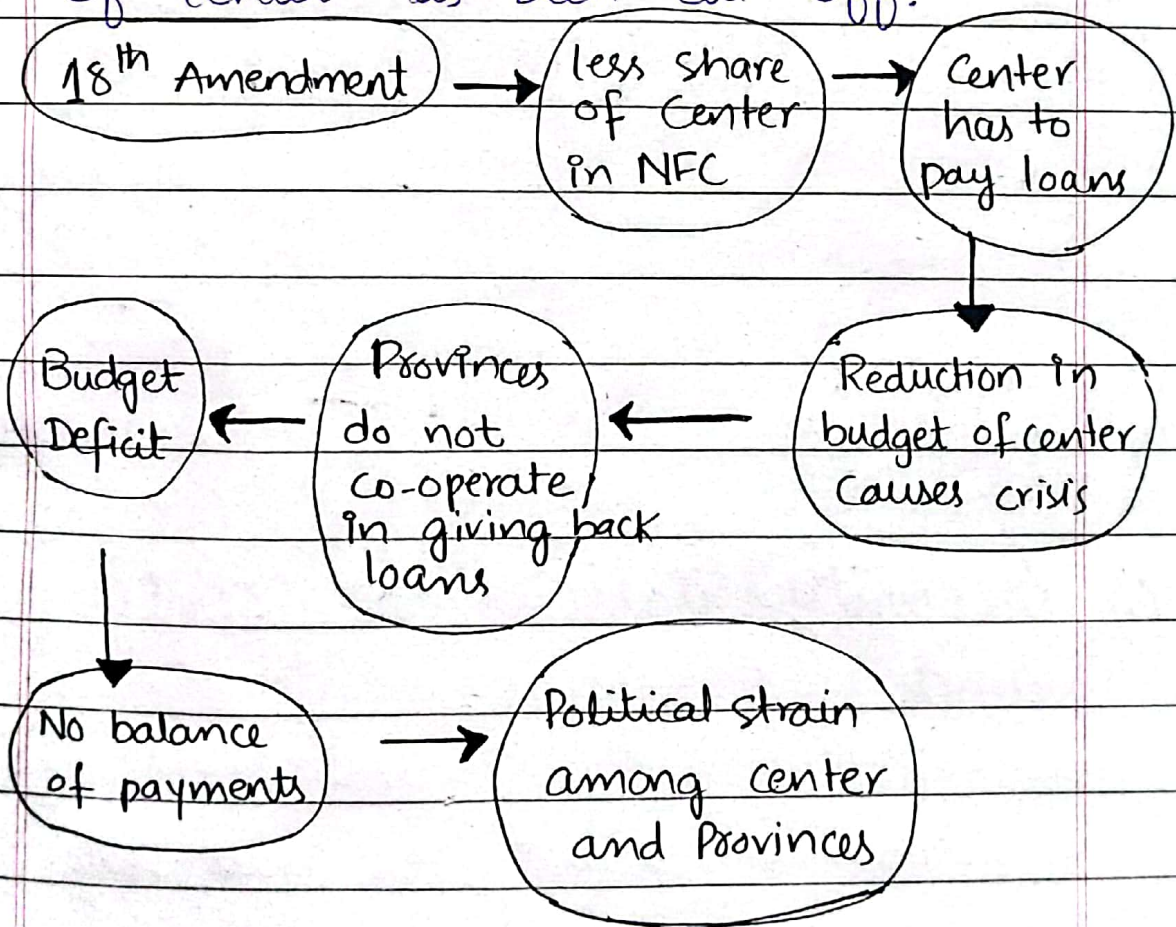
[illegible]

18$^{th}$ Amendment → less share of Center in NFC → Center has to pay loans

Reduction in budget of center causes crisis → Provinces do not co-operate in giving back loans → Budget Deficit

No balance of payments → Political strain among center and Provinces